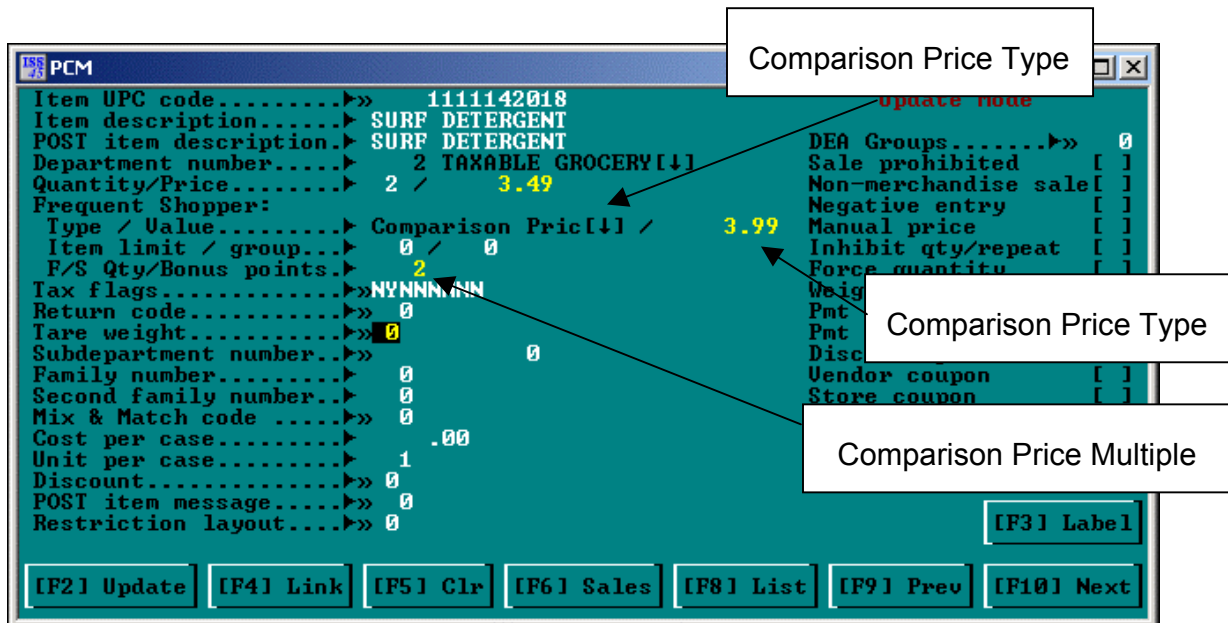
PCM

Comparison Price Type

Item UPC code.........►» 1111142018
Item description......► SURF DETERGENT
POST item description.► SURF DETERGENT
Department number.....► 2 TAXABLE GROCERY[↓]
Quantity/Price........► 2 / 3.49
Frequent Shopper:
Type / Value.........► Comparison Pric[↓] / 3.99
Item limit / group...► 0 / 0
F/S Qty/Bonus points.► 2
Tax flags.............►»NYNNNNNN
Return code...........►» 0
Tare weight...........►» 0
Subdepartment number..►» 0
Family number.........► 0
Second family number..► 0
Mix & Match code .....►» 0
Cost per case.........► .00
Unit per case.........► 1
Discount..............►» 0
POST item message.....►» 0
Restriction layout....►» 0

Update Mode
DEA Groups.......►» 0
Sale prohibited [ ]
Non-merchandise sale[ ]
Negative entry [ ]
Manual price [ ]
Inhibit qty/repeat [ ]
Force quantity [ ]
Weig
Pmt
Pmt
Disc
Vendor coupon [ ]
Store coupon [ ]

Comparison Price Type

Comparison Price Multiple

[F3] Label

[F2] Update [F4] Link [F5] Clr [F6] Sales [F8] List [F9] Prev [F10] Next